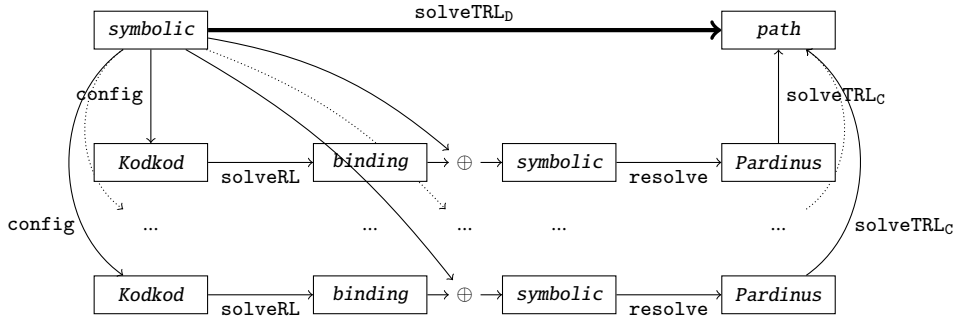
symbolic

solveTRL$_D$

path

config

solveTRL$_C$

Kodkod

solveRL

binding

$\oplus$

symbolic

resolve

Pardinus

config

...

...

...

...

...

solveTRL$_C$

Kodkod

solveRL

binding

$\oplus$

symbolic

resolve

Pardinus